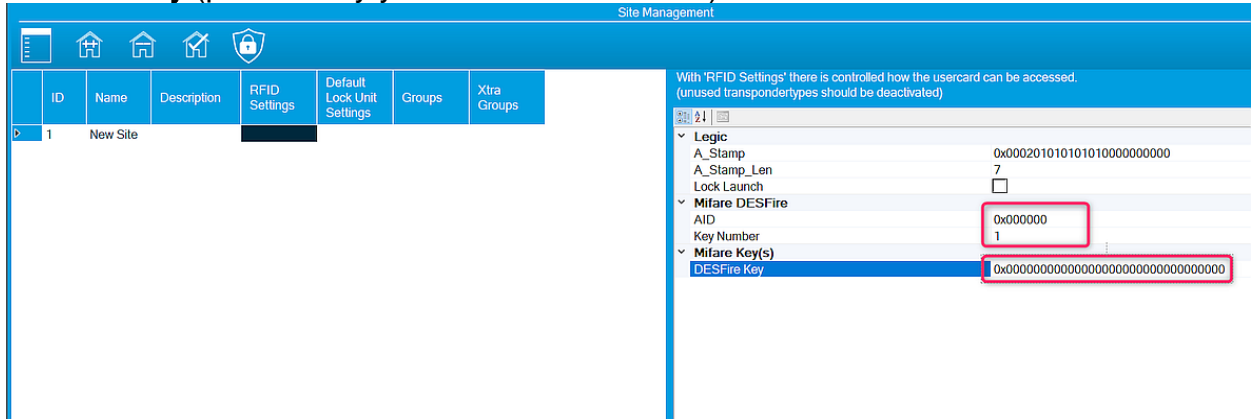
Site Management

| ID | Name | Description | RFID Settings | Default Lock Unit Settings | Groups | Xtra Groups |
|---|---|---|---|---|---|---|
| 1 | New Site | | | | | |

With 'RFID Settings' there is controlled how the usercard can be accessed. (unused transpondertypes should be deactivated)

Legic
A_Stamp 0x0002010101010100000000000
A_Stamp_Len 7
Lock Launch
Mifare DESFire
AID 0x000000
Key Number 1
Mifare Key(s)
DESFire Key 0x00000000000000000000000000000000